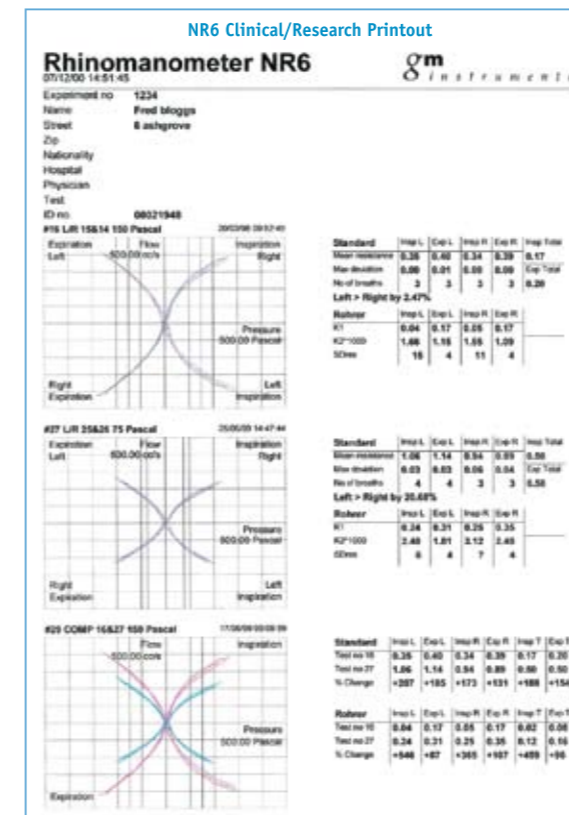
NR6 Clinical/Research Printout

Rhinomanometer NR6
07/12/00 14:51:45

gm instruments

Experiment no 1234
Name Fred bloggs
Street 6 ashgrove
Zip
Nationality
Hospital
Physician
Test
ID no 00021948

#16 L/R 15&14 150 Pascal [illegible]

Expiration Left
Flow 500.00 cc/s
Inspiration Right
Pressure 500.00 Pascal
Right Expiration
Left Inspiration

| Standard | Insp L | Exp L | Insp R | Exp R | Insp Total |
|---|---|---|---|---|---|
| Mean resistance | 0.35 | 0.40 | 0.34 | 0.39 | 0.17 |
| Max deviation | 0.00 | 0.01 | 0.00 | 0.00 | Exp Total |
| No of breaths | 3 | 3 | 3 | 3 | 0.20 |

Left > Right by 2.47%

| Rohrer | Insp L | Exp L | Insp R | Exp R |
|---|---|---|---|---|
| K1 | 0.04 | 0.17 | 0.05 | 0.17 |
| K2*1000 | 1.66 | 1.15 | 1.55 | 1.09 |
| SDres | 15 | 4 | 11 | 4 |

#27 L/R 25&26 75 Pascal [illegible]

Expiration Left
Flow 600.00 cc/s
Inspiration Right
Pressure 500.00 Pascal
Right Expiration
Left Inspiration

| Standard | Insp L | Exp L | Insp R | Exp R | Insp Total |
|---|---|---|---|---|---|
| Mean resistance | 1.06 | 1.14 | 0.94 | 0.89 | 0.50 |
| Max deviation | 0.03 | 0.03 | 0.06 | 0.04 | Exp Total |
| No of breaths | 4 | 4 | 3 | 3 | 0.50 |

Left > Right by 20.68%

| Rohrer | Insp L | Exp L | Insp R | Exp R |
|---|---|---|---|---|
| K1 | 0.24 | 0.31 | 0.25 | 0.35 |
| K2*1000 | 2.40 | 1.81 | 3.12 | 2.45 |
| SDres | 6 | 4 | 7 | 4 |

#25 COMP 16&27 150 Pascal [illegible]

Flow 500.00 cc/s
Inspiration
Pressure 500.00 Pascal
Expiration

| Standard | Insp L | Exp L | Insp R | Exp R | Insp T | Exp T |
|---|---|---|---|---|---|---|
| Test no 16 | 0.35 | 0.40 | 0.34 | 0.39 | 0.17 | 0.20 |
| Test no 27 | 1.06 | 1.14 | 0.94 | 0.89 | 0.50 | 0.50 |
| % Change | +207 | +185 | +173 | +131 | +188 | +154 |

| Rohrer | Insp L | Exp L | Insp R | Exp R | Insp T | Exp T |
|---|---|---|---|---|---|---|
| Test no 16 | 0.04 | 0.17 | 0.05 | 0.17 | 0.02 | 0.08 |
| Test no 27 | 0.24 | 0.31 | 0.25 | 0.35 | 0.12 | 0.16 |
| % Change | +546 | +87 | +365 | +107 | +459 | +95 |